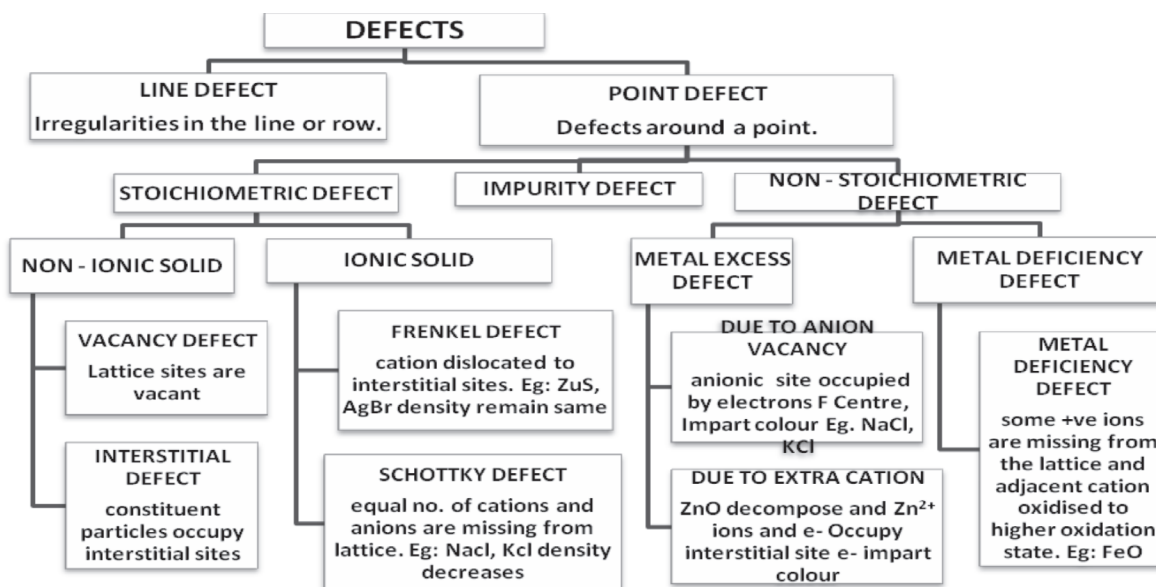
DEFECTS

LINE DEFECT
Irregularities in the line or row.

POINT DEFECT
Defects around a point.

STOICHIOMETRIC DEFECT

IMPURITY DEFECT

NON - STOICHIOMETRIC DEFECT

NON - IONIC SOLID

IONIC SOLID

METAL EXCESS DEFECT

METAL DEFICIENCY DEFECT

VACANCY DEFECT
Lattice sites are vacant

INTERSTITIAL DEFECT
constituent particles occupy interstitial sites

FRENKEL DEFECT
cation dislocated to interstitial sites. Eg: ZuS, AgBr density remain same

SCHOTTKY DEFECT
equal no. of cations and anions are missing from lattice. Eg: Nacl, Kcl density decreases

DUE TO ANION VACANCY
anionic site occupied by electrons F Centre, Impart colour Eg. NaCl, KCl

DUE TO EXTRA CATION
ZnO decompose and $Zn^{2+}$ ions and e- Occupy interstitial site e- impart colour

METAL DEFICIENCY DEFECT
some +ve ions are missing from the lattice and adjacent cation oxidised to higher oxidation state. Eg: FeO